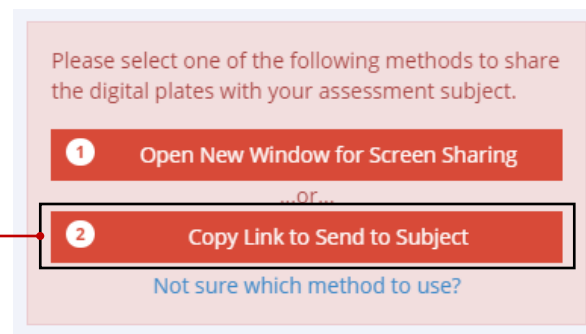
Please select one of the following methods to share the digital plates with your assessment subject.

1 Open New Window for Screen Sharing

...or...

2 Copy Link to Send to Subject

Not sure which method to use?